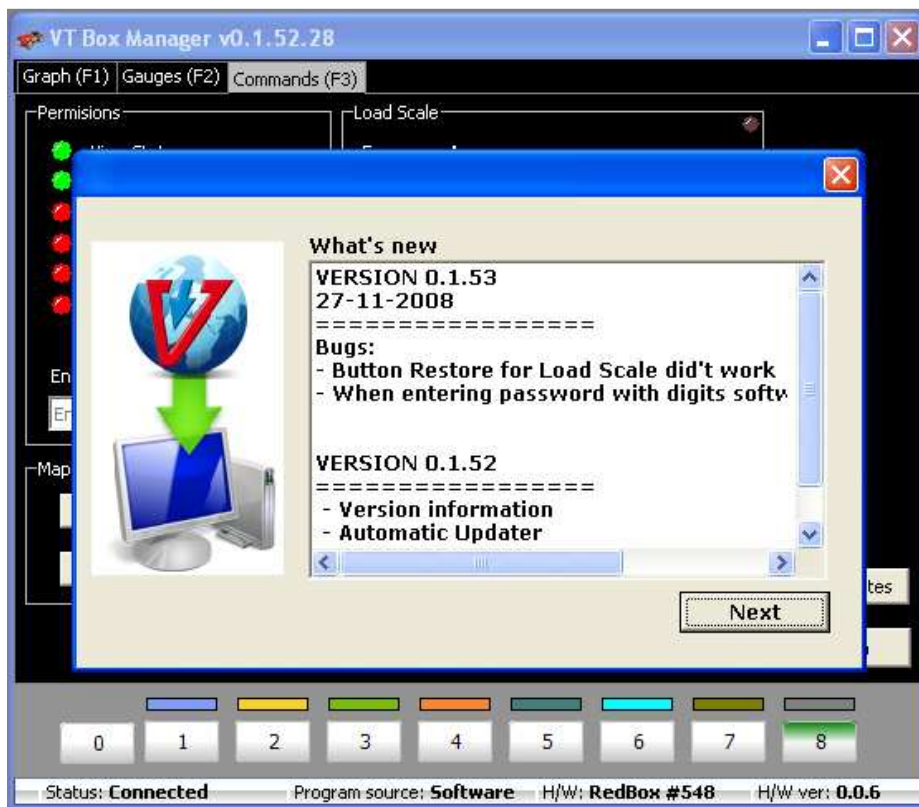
VT Box Manager v0.1.52.28

Graph (F1) Gauges (F2) Commands (F3)

Permisions

Load Scale

En

Er

Map

tes

What's new

VERSION 0.1.53
27-11-2008
=================
Bugs:
- Button Restore for Load Scale did't work
- When entering password with digits softv

VERSION 0.1.52
=================
- Version information
- Automatic Updater

Next

0 1 2 3 4 5 6 7 8

Status: Connected Program source: Software H/W: RedBox #548 H/W ver: 0.0.6